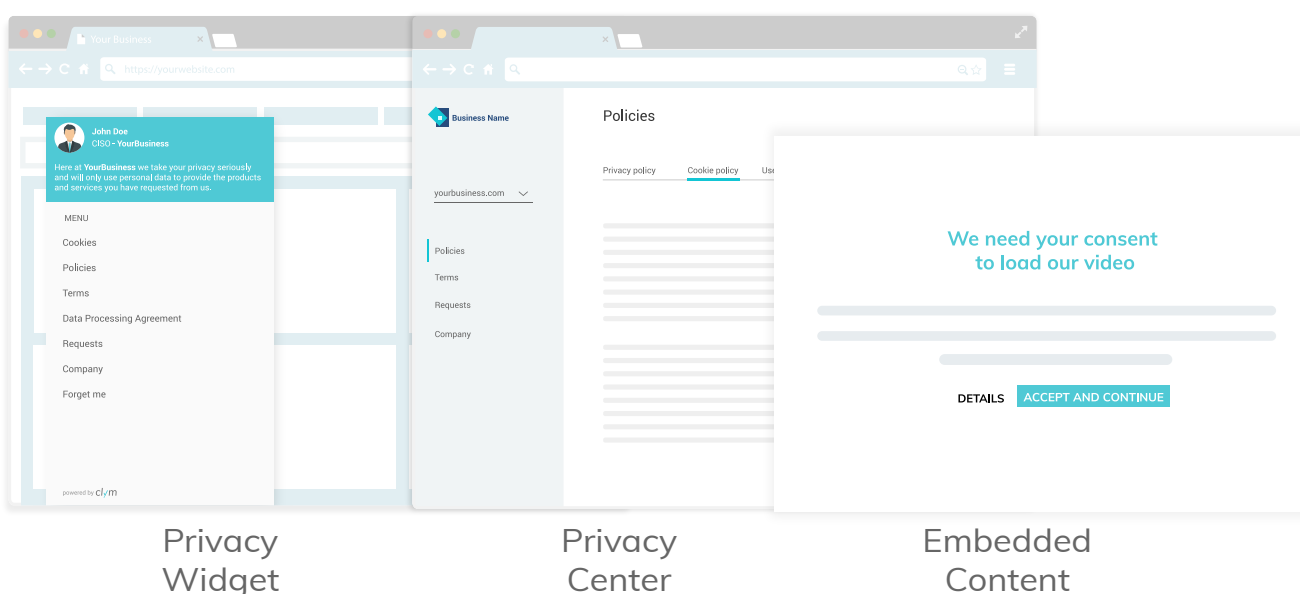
Your Business

https://yourwebsite.com

John Doe
CISO - YourBusiness

Here at YourBusiness we take your privacy seriously and will only use personal data to provide the products and services you have requested from us.

MENU

Cookies

Policies

Terms

Data Processing Agreement

Requests

Company

Forget me

powered by clym

Business Name

yourbusiness.com

Policies

Terms

Requests

Company

Policies

Privacy policy

Cookie policy

Use

We need your consent to load our video

DETAILS

ACCEPT AND CONTINUE

Privacy Widget

Privacy Center

Embedded Content